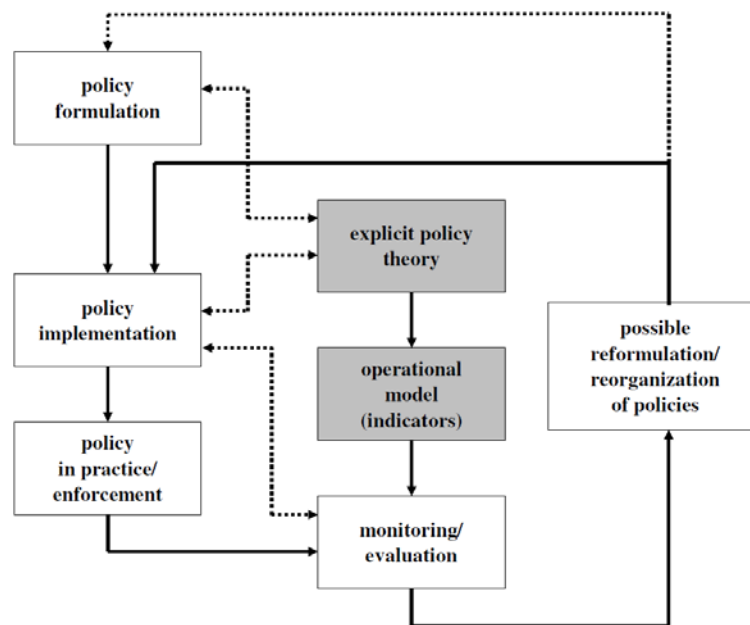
policy formulation

explicit policy theory

policy implementation

operational model (indicators)

possible reformulation/ reorganization of policies

policy in practice/ enforcement

monitoring/ evaluation